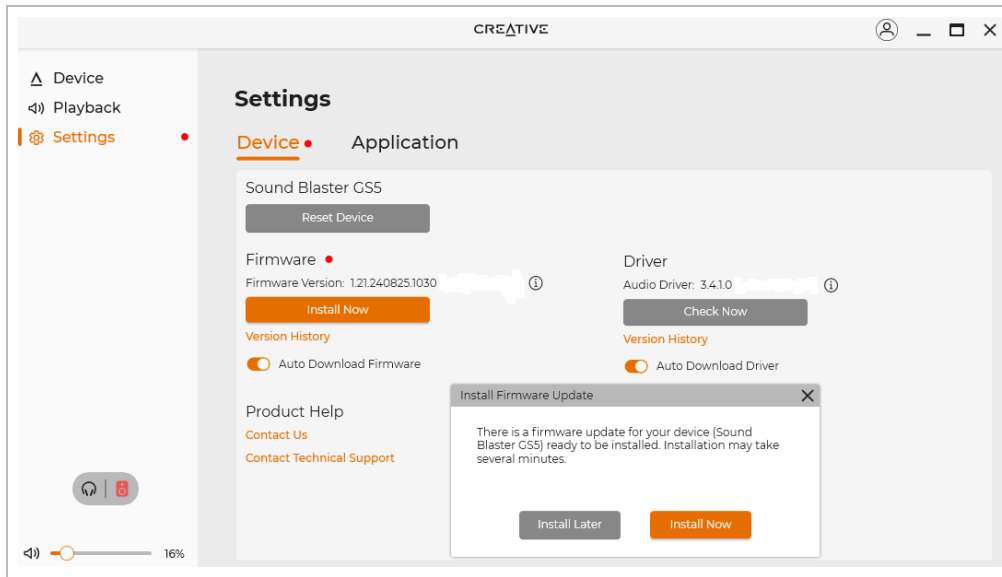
CREATIVE

Device
Playback
Settings

Settings

Device Application

Sound Blaster GS5

Reset Device

Firmware

Firmware Version: 1.21.240825.1030

Install Now

Version History

Auto Download Firmware

Driver

Audio Driver: 3.4.1.0

Check Now

Version History

Auto Download Driver

Product Help

Contact Us

Contact Technical Support

Install Firmware Update

There is a firmware update for your device (Sound Blaster GS5) ready to be installed. Installation may take several minutes.

Install Later

Install Now

16%